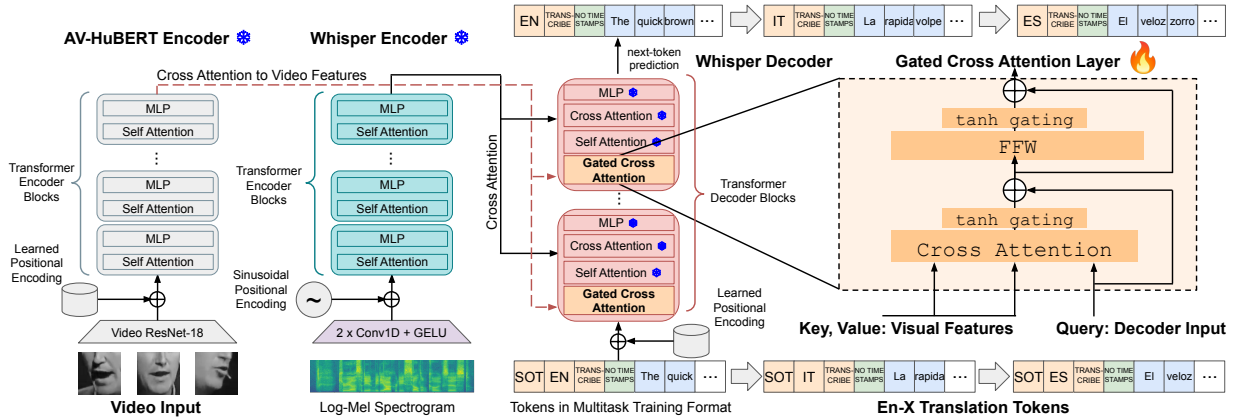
EN TRANSCRIBE NO TIME STAMPS The quick brown ⋯

IT TRANSCRIBE NO TIME STAMPS La rapida volpe ⋯

ES TRANSCRIBE NO TIME STAMPS El veloz zorro ⋯

AV-HuBERT Encoder

Whisper Encoder

next-token prediction

Whisper Decoder

Gated Cross Attention Layer

Cross Attention to Video Features

MLP

Self Attention

MLP

Self Attention

MLP

Self Attention

Transformer Encoder Blocks

Learned Positional Encoding

MLP

Self Attention

MLP

Self Attention

MLP

Self Attention

Transformer Encoder Blocks

Sinusoidal Positional Encoding

Cross Attention

MLP

Cross Attention

Self Attention

Gated Cross Attention

MLP

Cross Attention

Self Attention

Gated Cross Attention

Transformer Decoder Blocks

Learned Positional Encoding

tanh gating

FFW

tanh gating

Cross Attention

Key, Value: Visual Features

Query: Decoder Input

Video ResNet-18

2 x Conv1D + GELU

Video Input

Log-Mel Spectrogram

SOT EN TRANSCRIBE NO TIME STAMPS The quick ⋯

Tokens in Multitask Training Format

SOT IT TRANSCRIBE NO TIME STAMPS La rapida ⋯

SOT ES TRANSCRIBE NO TIME STAMPS El veloz ⋯

En-X Translation Tokens